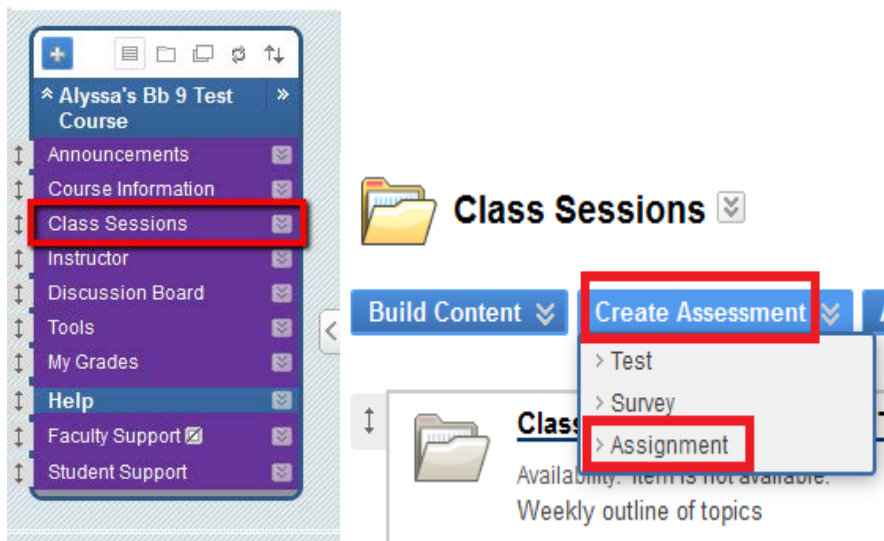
Alyssa's Bb 9 Test Course

Announcements
Course Information
Class Sessions
Instructor
Discussion Board
Tools
My Grades
Help
Faculty Support
Student Support

Class Sessions

Build Content
Create Assessment

Test
Survey
Assignment

Class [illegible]
Availability: Item is not available.
Weekly outline of topics